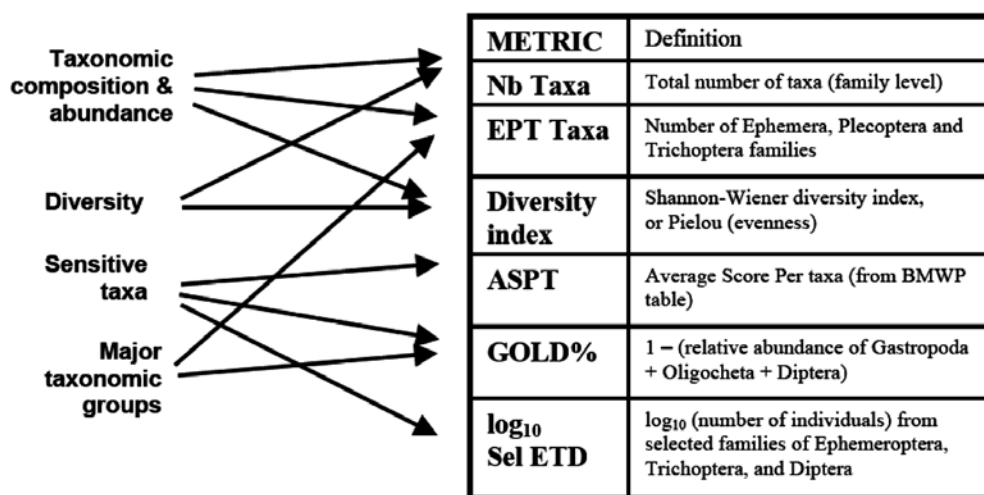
Taxonomic composition & abundance

Diversity

Sensitive taxa

Major taxonomic groups

| METRIC | Definition |
|---|---|
| Nb Taxa | Total number of taxa (family level) |
| EPT Taxa | Number of Ephemera, Plecoptera and Trichoptera families |
| Diversity index | Shannon-Wiener diversity index, or Pielou (evenness) |
| ASPT | Average Score Per taxa (from BMWP table) |
| GOLD% | 1 – (relative abundance of Gastropoda + Oligocheta + Diptera) |
| $\log_{10}$ Sel ETD | $\log_{10}$ (number of individuals) from selected families of Ephemeroptera, Trichoptera, and Diptera |